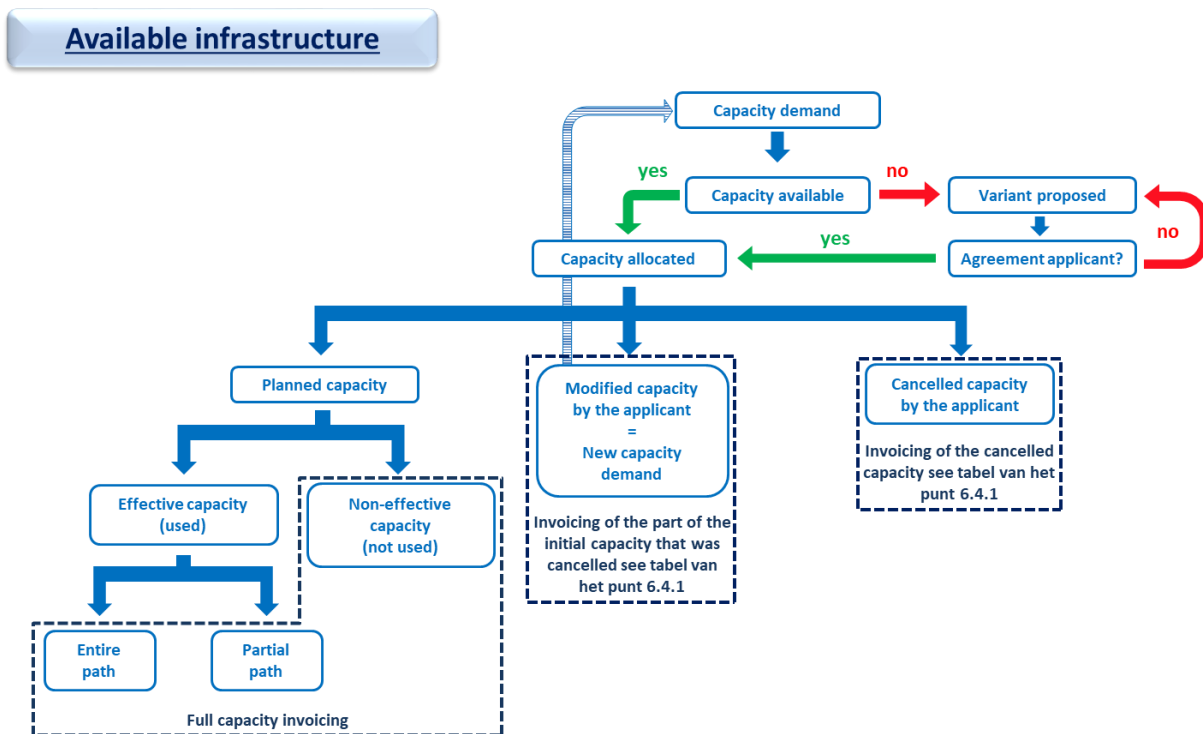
Available infrastructure

Capacity demand

yes

Capacity available

no

Variant proposed

no

yes

Capacity allocated

Agreement applicant?

Planned capacity

Modified capacity by the applicant = New capacity demand

Invoicing of the part of the initial capacity that was cancelled see tabel van het punt 6.4.1

Cancelled capacity by the applicant

Invoicing of the cancelled capacity see tabel van het punt 6.4.1

Effective capacity (used)

Non-effective capacity (not used)

Entire path

Partial path

Full capacity invoicing